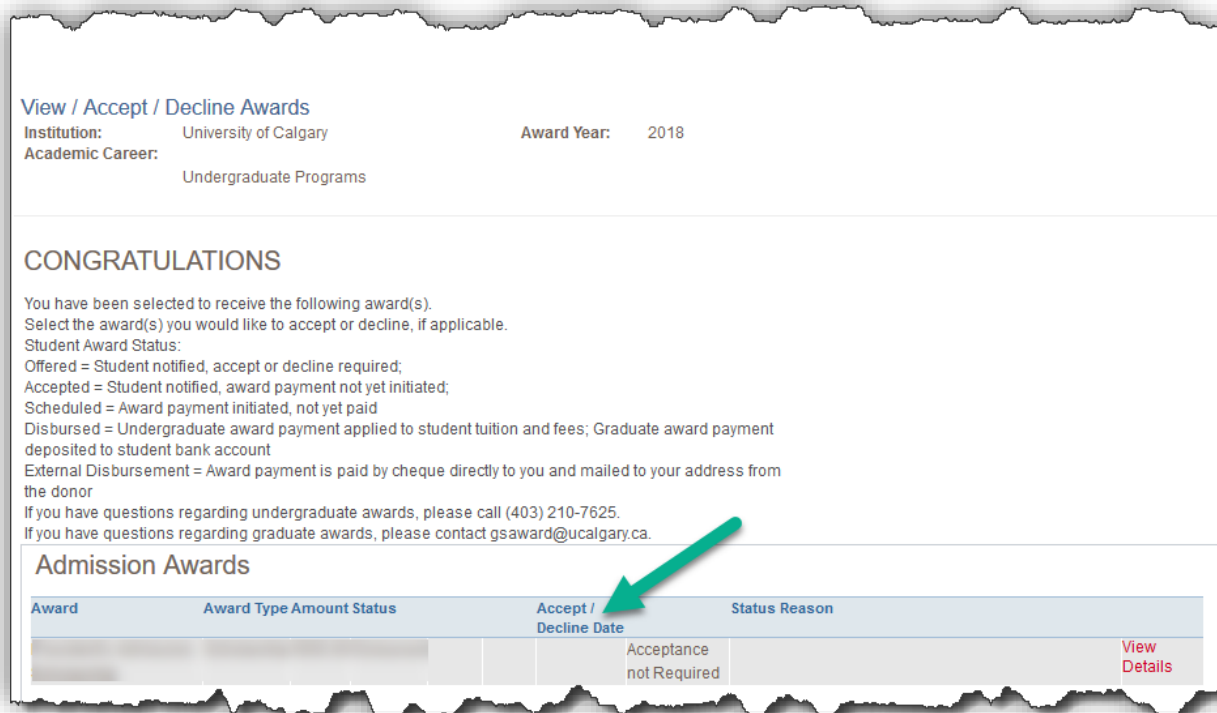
View / Accept / Decline Awards

| | | | |
|---|---|---|---|
| **Institution:** | University of Calgary | **Award Year:** | 2018 |
| **Academic Career:** | Undergraduate Programs | | |

CONGRATULATIONS

You have been selected to receive the following award(s).
Select the award(s) you would like to accept or decline, if applicable.
Student Award Status:
Offered = Student notified, accept or decline required;
Accepted = Student notified, award payment not yet initiated;
Scheduled = Award payment initiated, not yet paid
Disbursed = Undergraduate award payment applied to student tuition and fees; Graduate award payment deposited to student bank account
External Disbursement = Award payment is paid by cheque directly to you and mailed to your address from the donor
If you have questions regarding undergraduate awards, please call (403) 210-7625.
If you have questions regarding graduate awards, please contact gsaward@ucalgary.ca.

Admission Awards

| Award | Award Type | Amount | Status | Accept / Decline Date | Status Reason | |
|---|---|---|---|---|---|---|
| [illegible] | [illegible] | | | Acceptance not Required | | View Details |